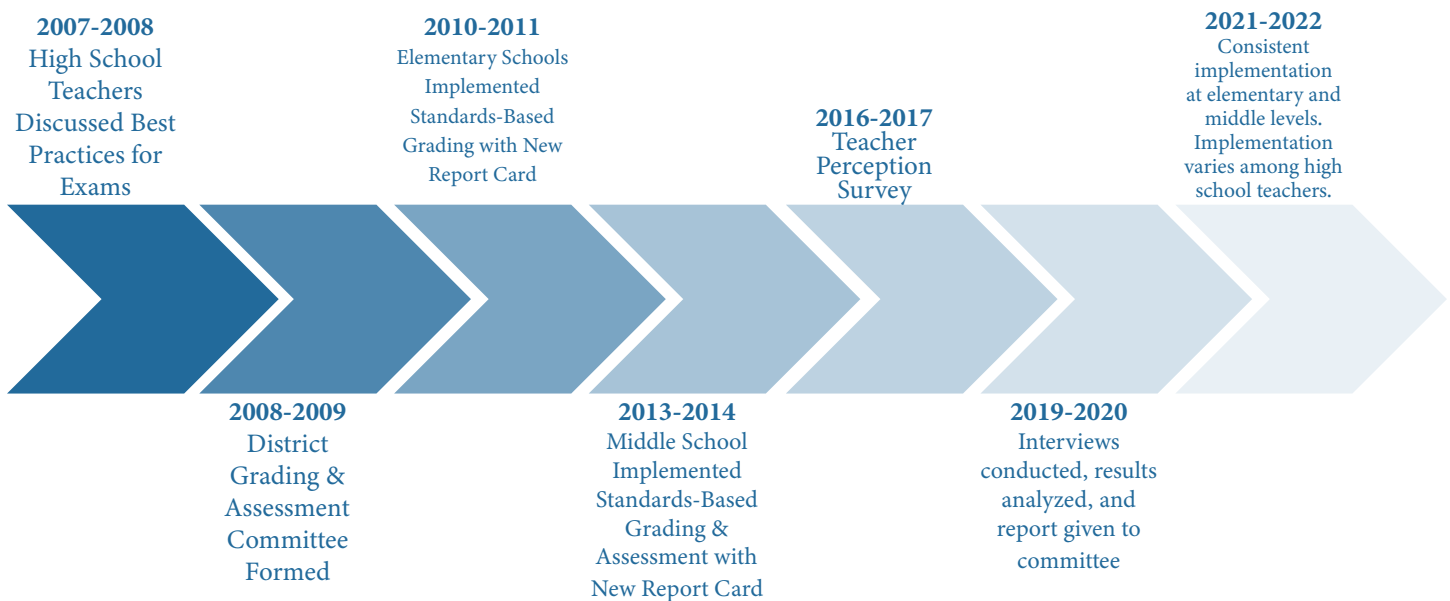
2007-2008
High School Teachers Discussed Best Practices for Exams

2010-2011
Elementary Schools Implemented Standards-Based Grading with New Report Card

2016-2017
Teacher Perception Survey

2021-2022
Consistent implementation at elementary and middle levels. Implementation varies among high school teachers.

2008-2009
District Grading & Assessment Committee Formed

2013-2014
Middle School Implemented Standards-Based Grading & Assessment with New Report Card

2019-2020
Interviews conducted, results analyzed, and report given to committee